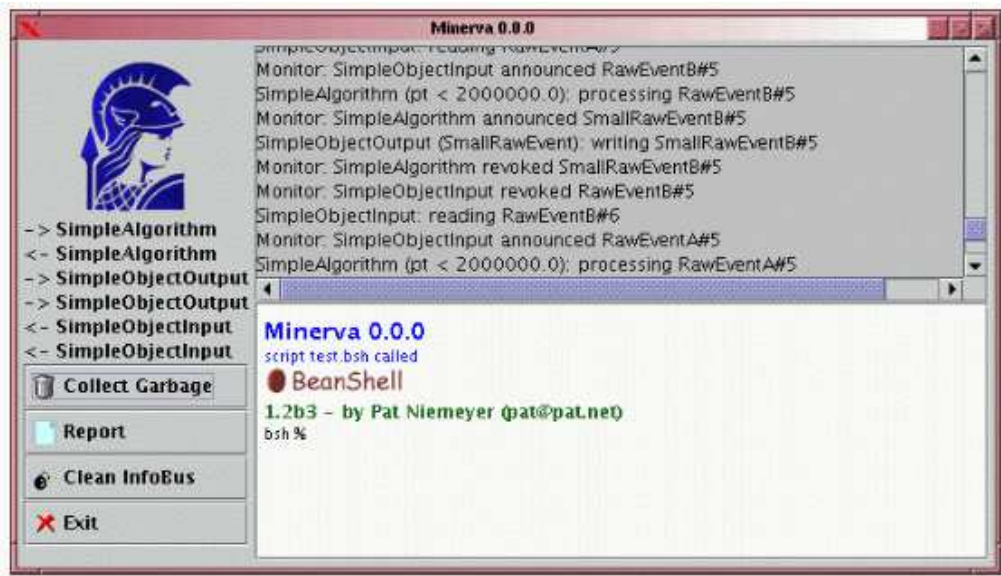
Minerva 0.0.0

-> SimpleAlgorithm
<- SimpleAlgorithm
-> SimpleObjectOutput
-> SimpleObjectOutput
<- SimpleObjectInput
<- SimpleObjectInput

Collect Garbage
Report
Clean InfoBus
Exit

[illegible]
Monitor: SimpleObjectInput announced RawEventB#5
SimpleAlgorithm (pt < 2000000.0): processing RawEventB#5
Monitor: SimpleAlgorithm announced SmallRawEventB#5
SimpleObjectOutput (SmallRawEvent): writing SmallRawEventB#5
Monitor: SimpleAlgorithm revoked SmallRawEventB#5
Monitor: SimpleObjectInput revoked RawEventB#5
SimpleObjectInput: reading RawEventB#6
Monitor: SimpleObjectInput announced RawEventA#5
SimpleAlgorithm (pt < 2000000.0): processing RawEventA#5

Minerva 0.0.0
script test.bsh called
BeanShell
1.2b3 - by Pat Niemeyer (pat@pat.net)
bsh %